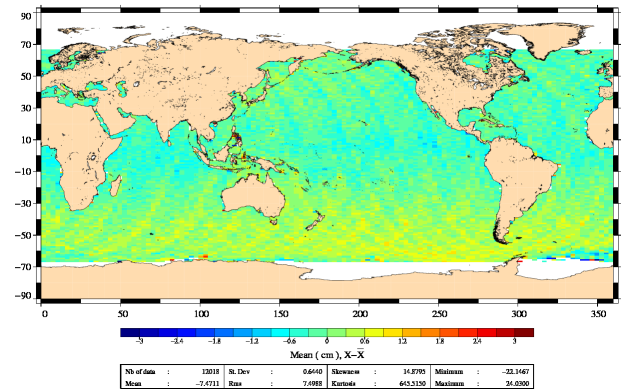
90
70
50
30
10
−10
−30
−50
−70
−90

0 50 100 150 200 250 300 350

−3 −2.4 −1.8 −1.2 −0.6 0 0.6 1.2 1.8 2.4 3

Mean ( cm ), $\overline{X-\bar{X}}$

| Nb of data | : | 12018 | St. Dev | : | 0.6440 | Skewness | : | 14.8795 | Minimum | : | −22.1467 |
|---|---|---|---|---|---|---|---|---|---|---|---|
| Mean | : | −7.4711 | Rms | : | 7.4988 | Kurtosis | : | 645.5150 | Maximum | : | 24.0300 |